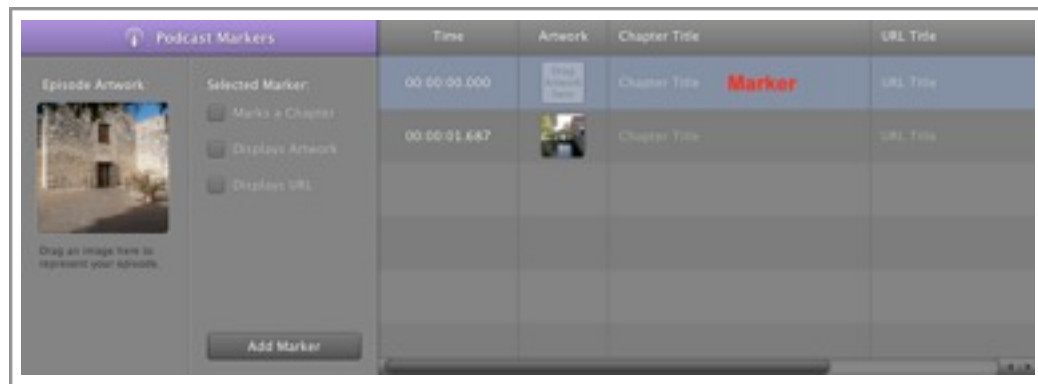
Podcast Markers

Episode Artwork:

Drag an image here to represent your episode.

Selected Marker:

Marks a Chapter

Displays Artwork

Displays URL

Add Marker

| Time | Artwork | Chapter Title | URL Title |
|---|---|---|---|
| 00:00:00.000 | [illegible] | Chapter Title Marker | URL Title |
| 00:00:01.687 | | Chapter Title | URL Title |